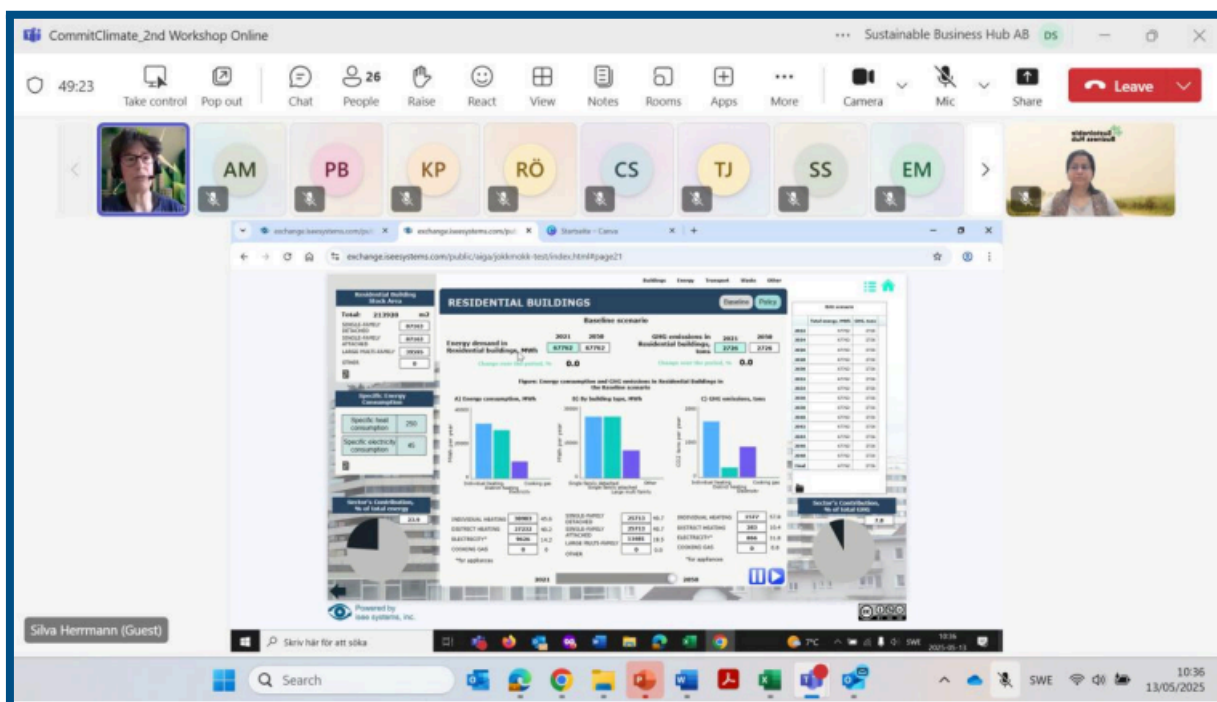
CommitClimate_2nd Workshop Online

Sustainable Business Hub AB DS

49:23

Take control

Pop out

Chat

26

People

Raise

React

View

Notes

Rooms

Apps

More

Camera

Mic

Share

Leave

AM

PB

KP

RÖ

CS

TJ

SS

EM

exchange.iseesystems.com/publ

exchange.iseesystems.com/publ

Startseite – Canva

exchange.iseesystems.com/public/siga/jokkmokk-test/index.html#page21

Buildings Energy Transport Waste Other

Residential Building Stock Area

Total: 213939 m2

RESIDENTIAL BUILDINGS

Baseline

Policy

Baseline scenario

2021 2050

Energy demand in Residential buildings, MWh

67762 67762

0.0

GHG emissions in Residential buildings, tons

2021 2050

2726 2726

0.0

Specific Energy Consumption

Specific heat consumption 250

Specific electricity consumption 45

Figure: Energy consumption and GHG emissions in Residential Buildings in the Baseline scenario

A) Energy consumption, MWh

B) By building type, MWh

C) GHG emissions, tons

Sector's Contribution, % of total energy

21.9

Sector's Contribution, % of total GHG

2021

2050

Powered by isee systems, inc.

Silva Herrmann (Guest)

Skriv här för att söka

7°C

SWE

10:36
2025-05-13

Search

SWE

10:36
13/05/2025